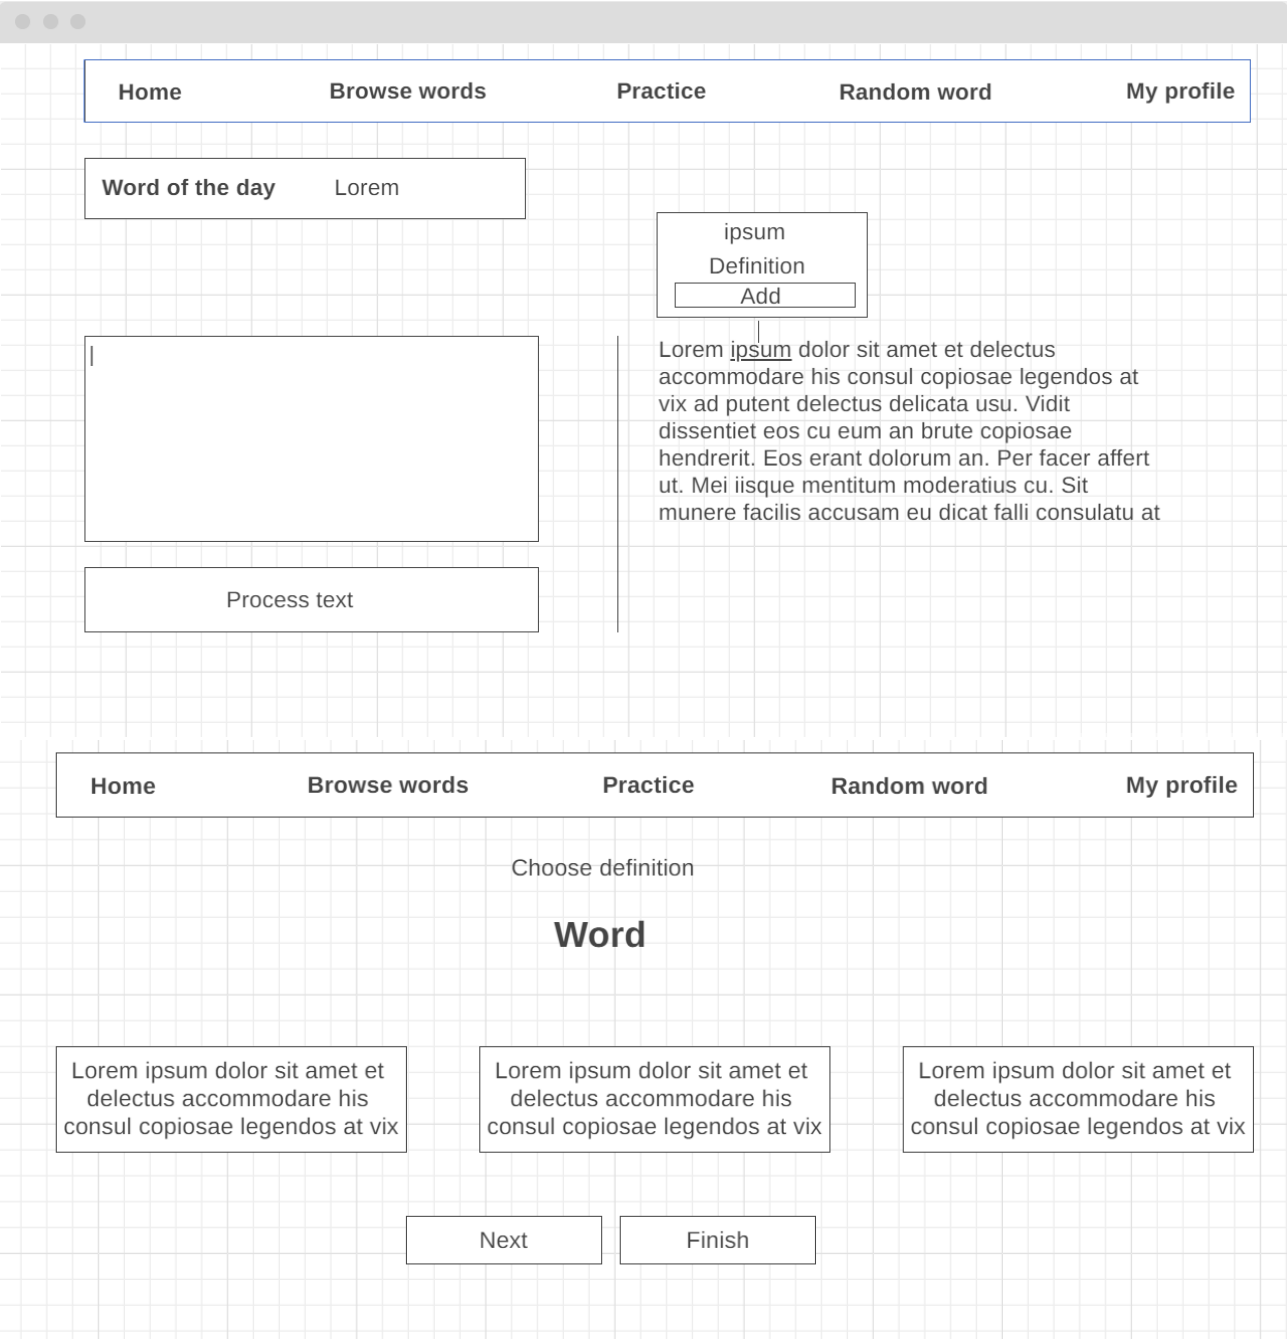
Home Browse words Practice Random word My profile

Word of the day Lorem

ipsum
Definition
Add

Lorem ipsum dolor sit amet et delectus accommodare his consul copiosae legendos at vix ad putent delectus delicata usu. Vidit dissentiet eos cu eum an brute copiosae hendrerit. Eos erant dolorum an. Per facer affert ut. Mei iisque mentitum moderatius cu. Sit munere facilis accusam eu dicat falli consulatu at

Process text

Home Browse words Practice Random word My profile

Choose definition

Word

Lorem ipsum dolor sit amet et delectus accommodare his consul copiosae legendos at vix

Lorem ipsum dolor sit amet et delectus accommodare his consul copiosae legendos at vix

Lorem ipsum dolor sit amet et delectus accommodare his consul copiosae legendos at vix

Next Finish